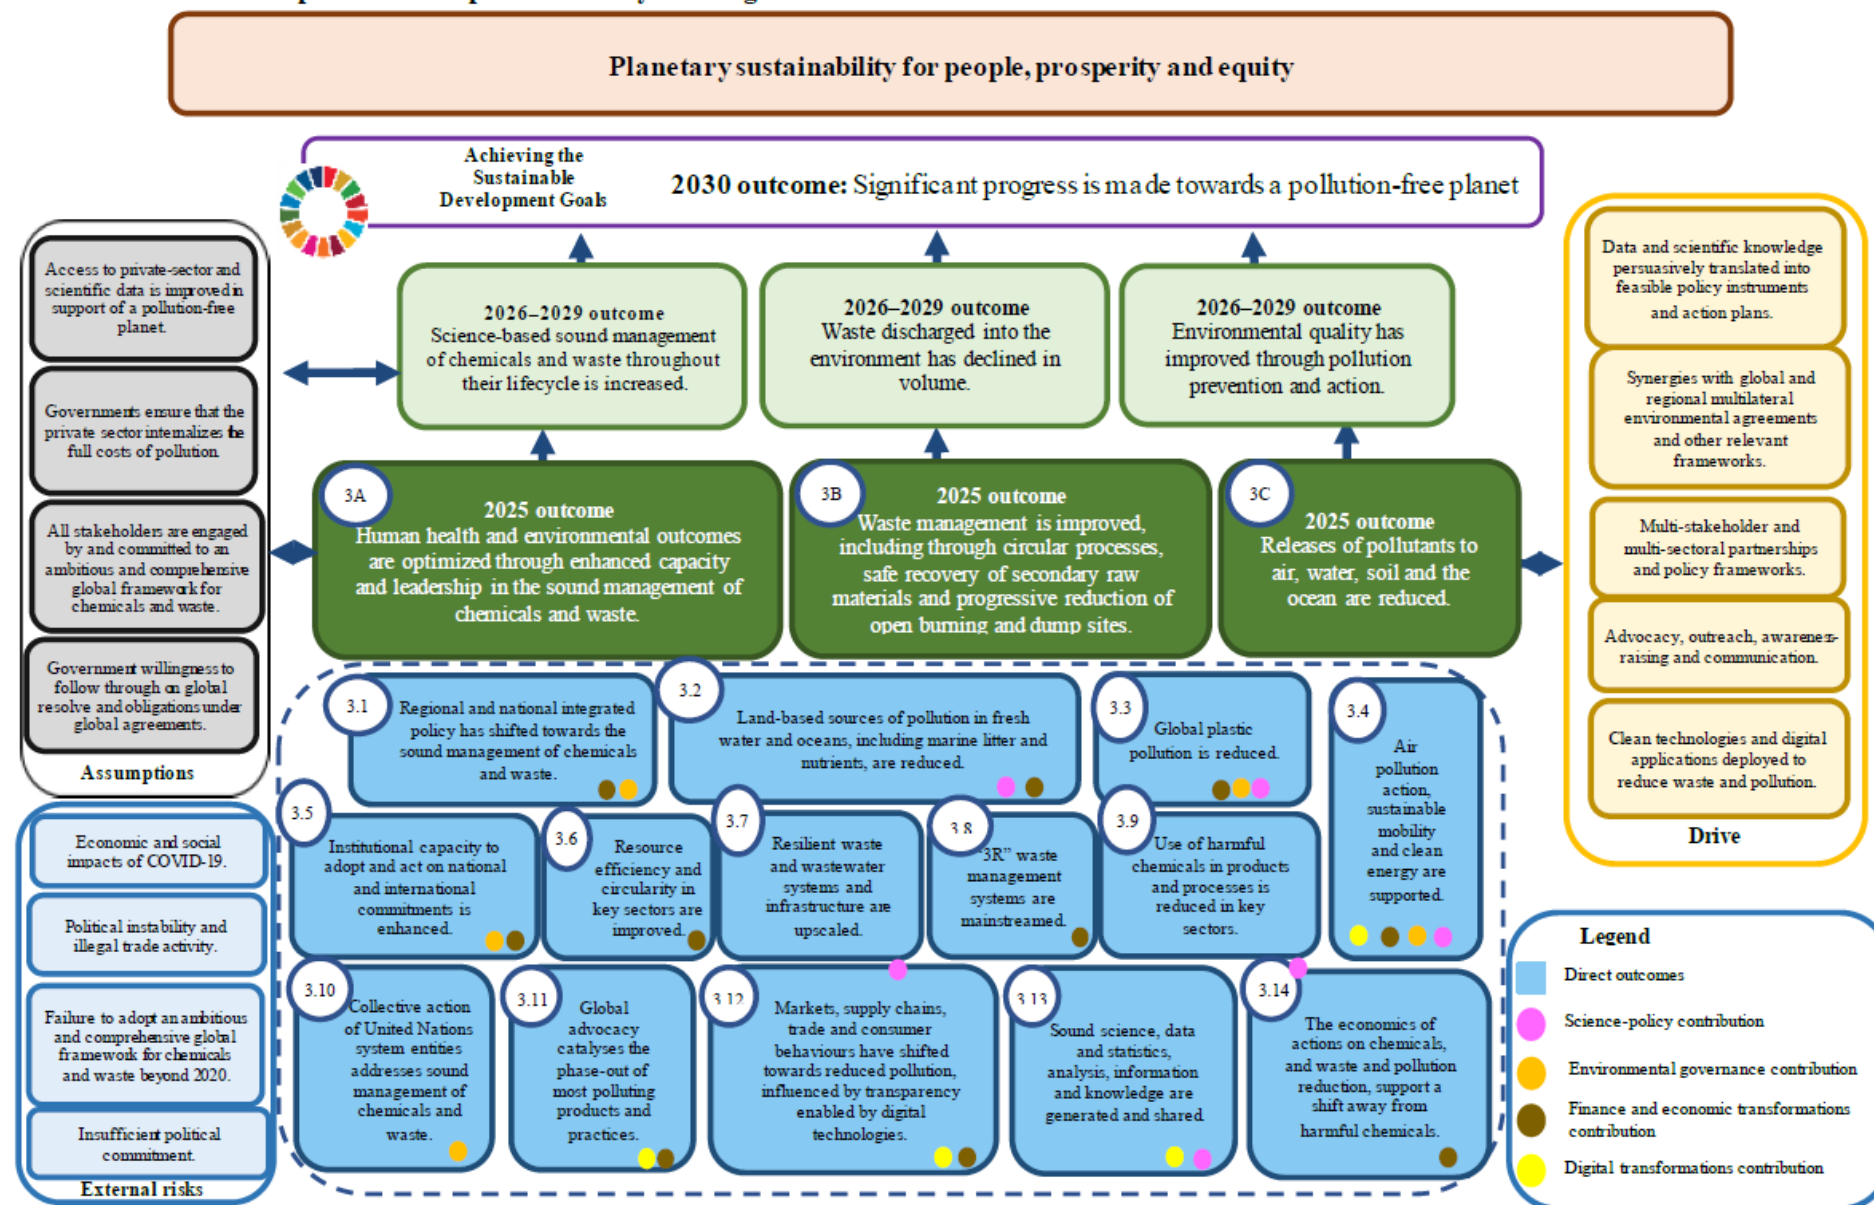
Planetary sustainability for people, prosperity and equity

Achieving the Sustainable Development Goals

2030 outcome: Significant progress is made towards a pollution-free planet

Access to private-sector and scientific data is improved in support of a pollution-free planet.

Governments ensure that the private sector internalizes the full costs of pollution.

All stakeholders are engaged by and committed to an ambitious and comprehensive global framework for chemicals and waste.

Government willingness to follow through on global resolve and obligations under global agreements.

Assumptions

2026–2029 outcome
Science-based sound management of chemicals and waste throughout their lifecycle is increased.

2026–2029 outcome
Waste discharged into the environment has declined in volume.

2026–2029 outcome
Environmental quality has improved through pollution prevention and action.

3A
2025 outcome
Human health and environmental outcomes are optimized through enhanced capacity and leadership in the sound management of chemicals and waste.

3B
2025 outcome
Waste management is improved, including through circular processes, safe recovery of secondary raw materials and progressive reduction of open burning and dump sites.

3C
2025 outcome
Releases of pollutants to air, water, soil and the ocean are reduced.

Data and scientific knowledge persuasively translated into feasible policy instruments and action plans.

Synergies with global and regional multilateral environmental agreements and other relevant frameworks.

Multi-stakeholder and multi-sectoral partnerships and policy frameworks.

Advocacy, outreach, awareness-raising and communication.

Clean technologies and digital applications deployed to reduce waste and pollution.

Drive

3.1 Regional and national integrated policy has shifted towards the sound management of chemicals and waste.

3.2 Land-based sources of pollution in fresh water and oceans, including marine litter and nutrients, are reduced.

3.3 Global plastic pollution is reduced.

3.4 Air pollution action, sustainable mobility and clean energy are supported.

3.5 Institutional capacity to adopt and act on national and international commitments is enhanced.

3.6 Resource efficiency and circularity in key sectors are improved.

3.7 Resilient waste and wastewater systems and infrastructure are upscaled.

3.8 "3R" waste management systems are mainstreamed.

3.9 Use of harmful chemicals in products and processes is reduced in key sectors.

3.10 Collective action of United Nations system entities addresses sound management of chemicals and waste.

3.11 Global advocacy catalyses the phase-out of most polluting products and practices.

3.12 Markets, supply chains, trade and consumer behaviours have shifted towards reduced pollution, influenced by transparency enabled by digital technologies.

3.13 Sound science, data and statistics, analysis, information and knowledge are generated and shared.

3.14 The economics of actions on chemicals, and waste and pollution reduction, support a shift away from harmful chemicals.

Economic and social impacts of COVID-19.

Political instability and illegal trade activity.

Failure to adopt an ambitious and comprehensive global framework for chemicals and waste beyond 2020.

Insufficient political commitment.

External risks

Legend
Direct outcomes
Science-policy contribution
Environmental governance contribution
Finance and economic transformations contribution
Digital transformations contribution